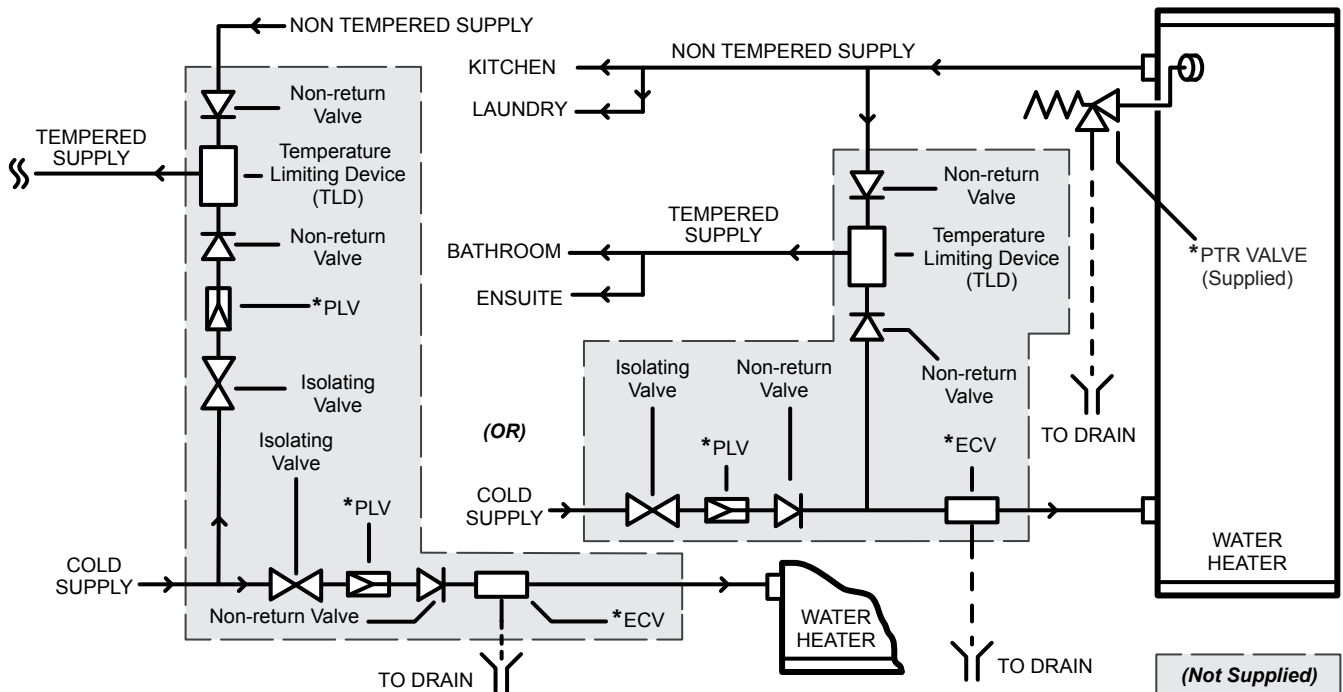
NON TEMPERED SUPPLY

Non-return Valve

TEMPERED SUPPLY

Temperature Limiting Device (TLD)

Non-return Valve

*PLV

Isolating Valve

Isolating Valve

*PLV

COLD SUPPLY

Non-return Valve

*ECV

TO DRAIN

WATER HEATER

KITCHEN

LAUNDRY

NON TEMPERED SUPPLY

Non-return Valve

TEMPERED SUPPLY

BATHROOM

ENSUITE

Temperature Limiting Device (TLD)

Non-return Valve

Isolating Valve

Non-return Valve

*PLV

(OR)

COLD SUPPLY

*ECV

TO DRAIN

*PTR VALVE (Supplied)

TO DRAIN

WATER HEATER

(Not Supplied)